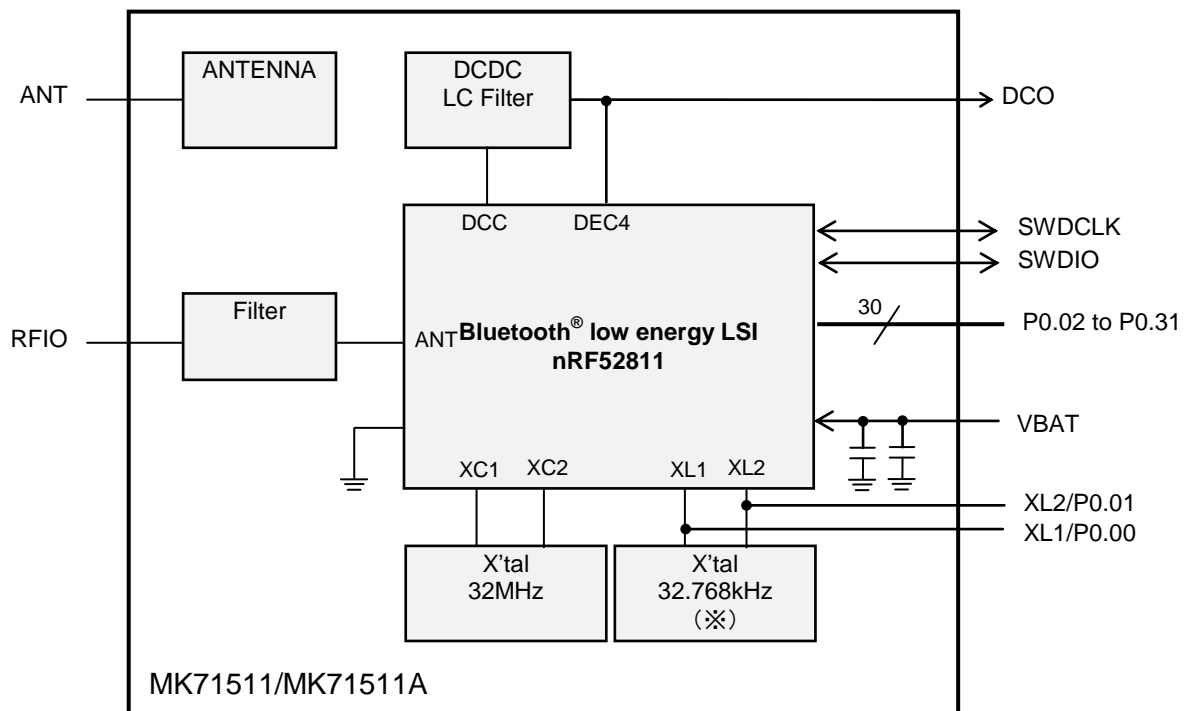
ANT

ANTENNA

DCDC
LC Filter

DCO

DCC

DEC4

SWDCLK

SWDIO

RFIO

Filter

ANT Bluetooth® low energy LSI
nRF52811

30

P0.02 to P0.31

VBAT

XC1

XC2

XL1

XL2

XL2/P0.01

XL1/P0.00

X'tal
32MHz

X'tal
32.768kHz
(※)

MK71511/MK71511A